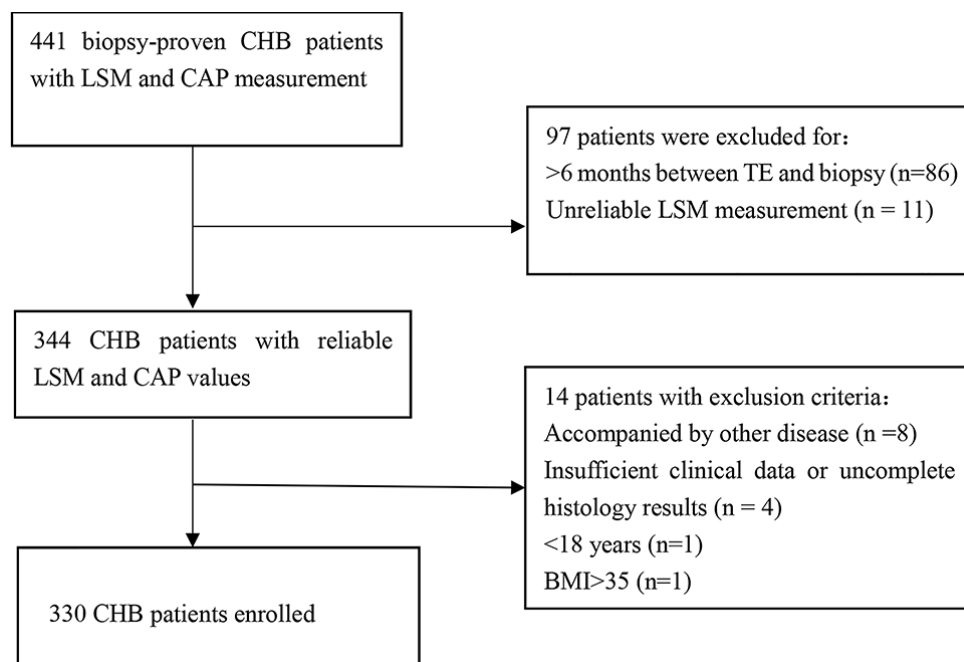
441 biopsy-proven CHB patients with LSM and CAP measurement

97 patients were excluded for：
>6 months between TE and biopsy (n=86)
Unreliable LSM measurement (n = 11)

344 CHB patients with reliable LSM and CAP values

14 patients with exclusion criteria：
Accompanied by other disease (n =8)
Insufficient clinical data or uncomplete histology results (n = 4)
<18 years (n=1)
BMI>35 (n=1)

330 CHB patients enrolled